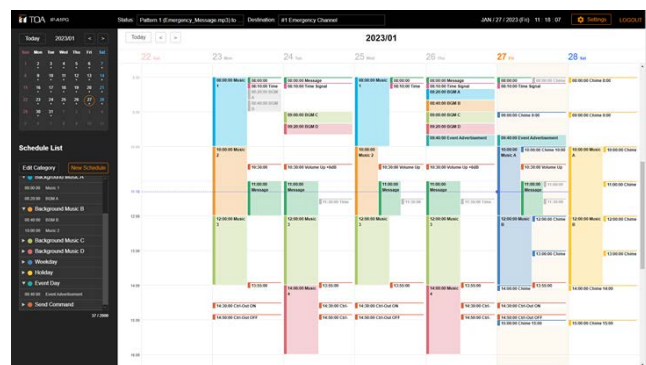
TOA IP-A1PG

Status: Pattern 1 (Emergency_Message.mp3) to ... Destination: #1 Emergency Channel

JAN / 27 / 2023 (Fri) 11 : 18 : 07

Settings LOGOUT

Today 2023/01

| Sun | Mon | Tue | Wed | Thu | Fri | Sat |
|---|---|---|---|---|---|---|
| 1 | 2 | 3 | 4 | 5 | 6 | 7 |
| 8 | 9 | 10 | 11 | 12 | 13 | 14 |
| 15 | 16 | 17 | 18 | 19 | 20 | 21 |
| 22 | 23 | 24 | 25 | 26 | 27 | 28 |
| 29 | 30 | 31 | 1 | 2 | 3 | 4 |

Schedule List

Edit Category New Schedule

Background Music A
08:00:00 Music 1
08:20:00 BGM A
Background Music B
08:40:00 BGM B
08:00:00 Music 2
Background Music C
Background Music D
Workday
Holiday
Event Day
08:40:00 Event Advertisement
Send Command

37 / 2000

Today < >

2023/01

22 Sun 23 Mon 24 Tue 25 Wed 26 Thu 27 Fri 28 Sat

08:00:00 Music 1
08:00:00
08:10:00 Time Signal
08:00:00 Message
08:10:00 Time Signal
08:00:00 Music 1
08:00:00
08:10:00 Time
08:00:00 Message
08:10:00 Time Signal
08:00:00 Chime 8:00
08:00:00 Chime 8:00
08:20:00 BGM A
08:40:00 BGM B
08:20:00 BGM C
08:20:00 BGM A
08:20:00 BGM C
08:40:00 Event Advertisement
08:00:00 Chime 9:00
08:40:00 Event Advertisement

10:00:00 Music 2
10:00:00 Music 2
10:00:00 Music A
10:00:00 Music A
10:00:00 Chime
10:30:00
10:30:00 Volume Up +6dB
10:30:00 Volume Up
10:30:00 Volume Up +6dB
10:30:00 Volume Up
11:00:00 Message
11:00:00 Message
11:00:00 Message
11:00:00 Message
11:00:00 Message
11:00:00 Chime
11:00:00 Chime
11:20:00 Time
11:20:00 Time
11:20:00

12:00:00 Music 3
12:00:00 Music 3
12:00:00 Music 3
12:00:00 Music 3
12:00:00 Music B
12:00:00 Chime
12:00:00 Music B
12:00:00 Chime
13:00:00 Chime

13:00:00
13:00:00
13:00:00
13:00:00
14:00:00 Music 4
14:00:00 Music 4
14:00:00 Chime 14:00
14:00:00 Chime 14:00
14:30:00 Ctrl-Out ON
14:30:00 Ctrl-Out ON
14:30:00 Ctrl
14:30:00 Ctrl-Out ON
14:30:00 Ctrl-Out ON
14:30:00 Ctrl-Out OFF
14:30:00 Ctrl
14:30:00 Ctrl-Out OFF
14:30:00 Ctrl
14:30:00 Ctrl-Out OFF
15:00:00 Chime 15:00
15:00:00 Chime 15:00